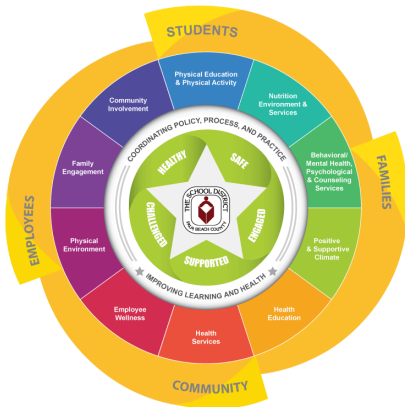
STUDENTS

Physical Education & Physical Activity

Nutrition Environment & Services

Behavioral/ Mental Health, Psychological & Counseling Services

Positive & Supportive Climate

Health Education

Health Services

Employee Wellness

Physical Environment

Family Engagement

Community Involvement

FAMILIES

COMMUNITY

EMPLOYEES

COORDINATING POLICY, PROCESS, AND PRACTICE

HEALTHY

SAFE

ENGAGED

SUPPORTED

CHALLENGED

THE SCHOOL DISTRICT PALM BEACH COUNTY

IMPROVING LEARNING AND HEALTH